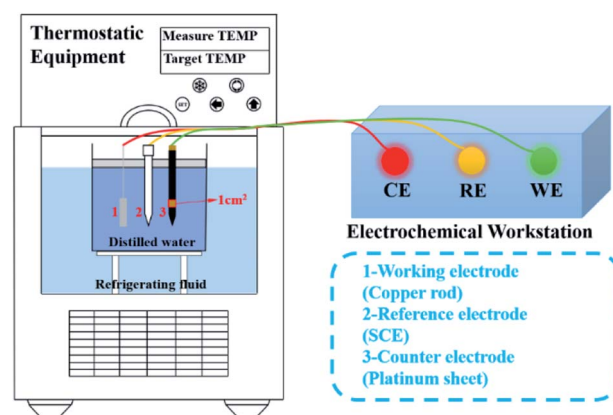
Thermostatic Equipment

Measure TEMP

Target TEMP

SET

1 2 3

1cm$^2$

Distilled water

Refrigerating fluid

CE RE WE

Electrochemical Workstation

1-Working electrode (Copper rod)
2-Reference electrode (SCE)
3-Counter electrode (Platinum sheet)